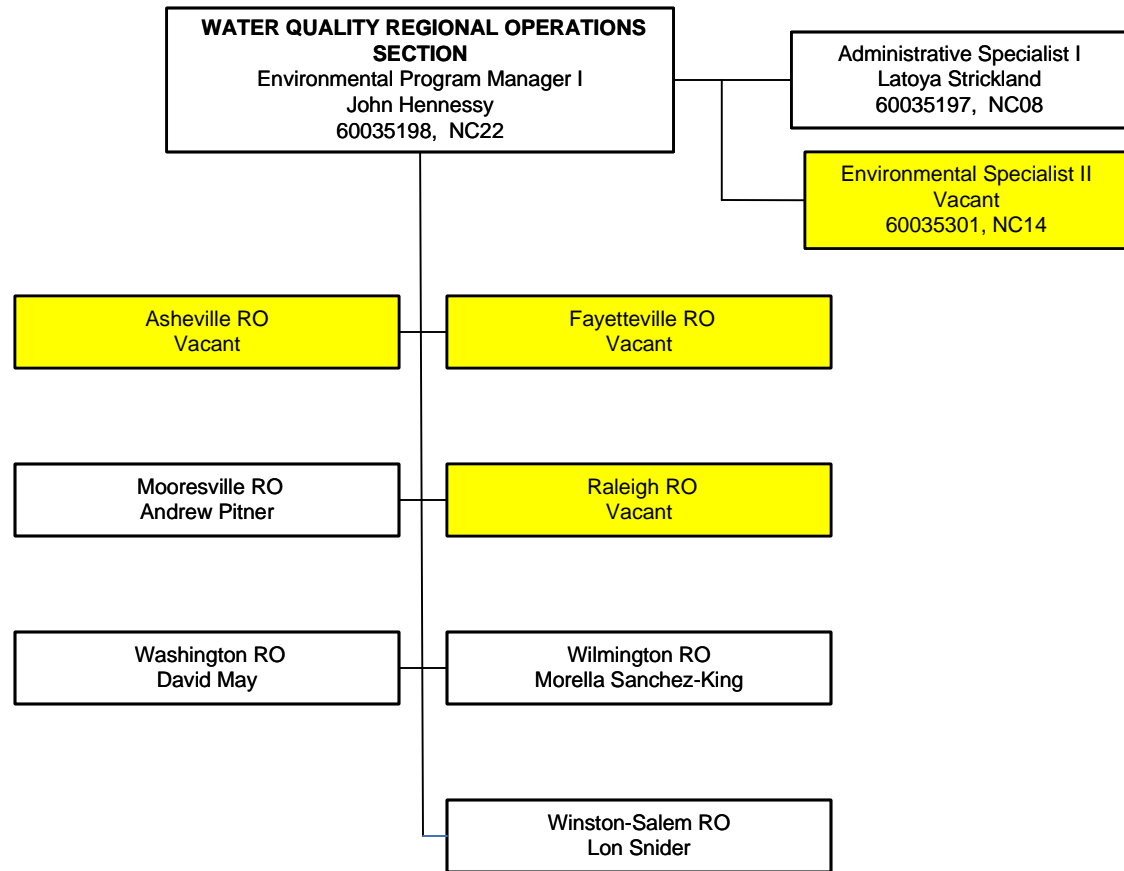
WATER QUALITY REGIONAL OPERATIONS SECTION
Environmental Program Manager I
John Hennessy
60035198, NC22

Administrative Specialist I
Latoya Strickland
60035197, NC08

Environmental Specialist II
Vacant
60035301, NC14

Asheville RO
Vacant

Fayetteville RO
Vacant

Mooresville RO
Andrew Pitner

Raleigh RO
Vacant

Washington RO
David May

Wilmington RO
Morella Sanchez-King

Winston-Salem RO
Lon Snider